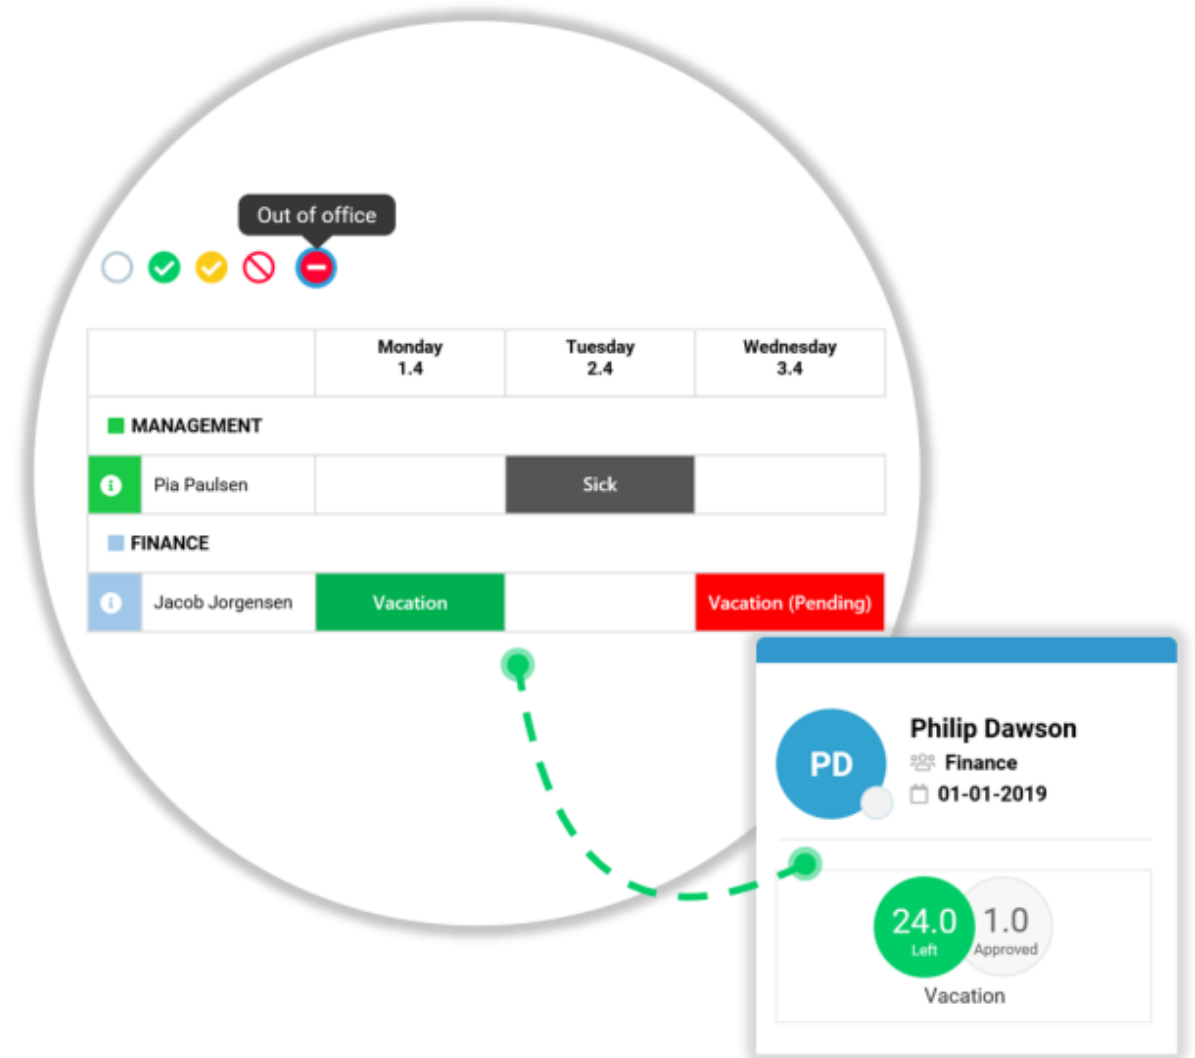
Out of office

| | Monday 1.4 | Tuesday 2.4 | Wednesday 3.4 |
|---|---|---|---|
| MANAGEMENT | | | |
| Pia Paulsen | | Sick | |
| FINANCE | | | |
| Jacob Jorgensen | Vacation | | Vacation (Pending) |

PD
Philip Dawson
Finance
01-01-2019

24.0
Left
1.0
Approved
Vacation